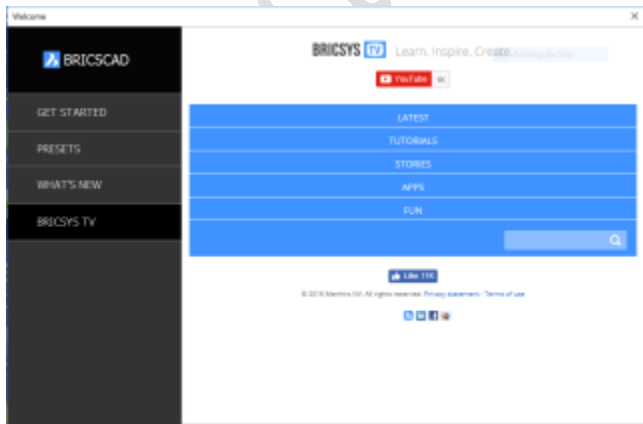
Welcome

×

BRICSCAD

GET STARTED

PRESETS

WHAT'S NEW

BRICSYS TV

BRICSYS TV Learn. Inspire. Create.

YouTube 8K

LATEST

TUTORIALS

STORIES

APPS

FUN

Like 11K

© 2016 Menhirs NV. All rights reserved. Privacy statement · Terms of use